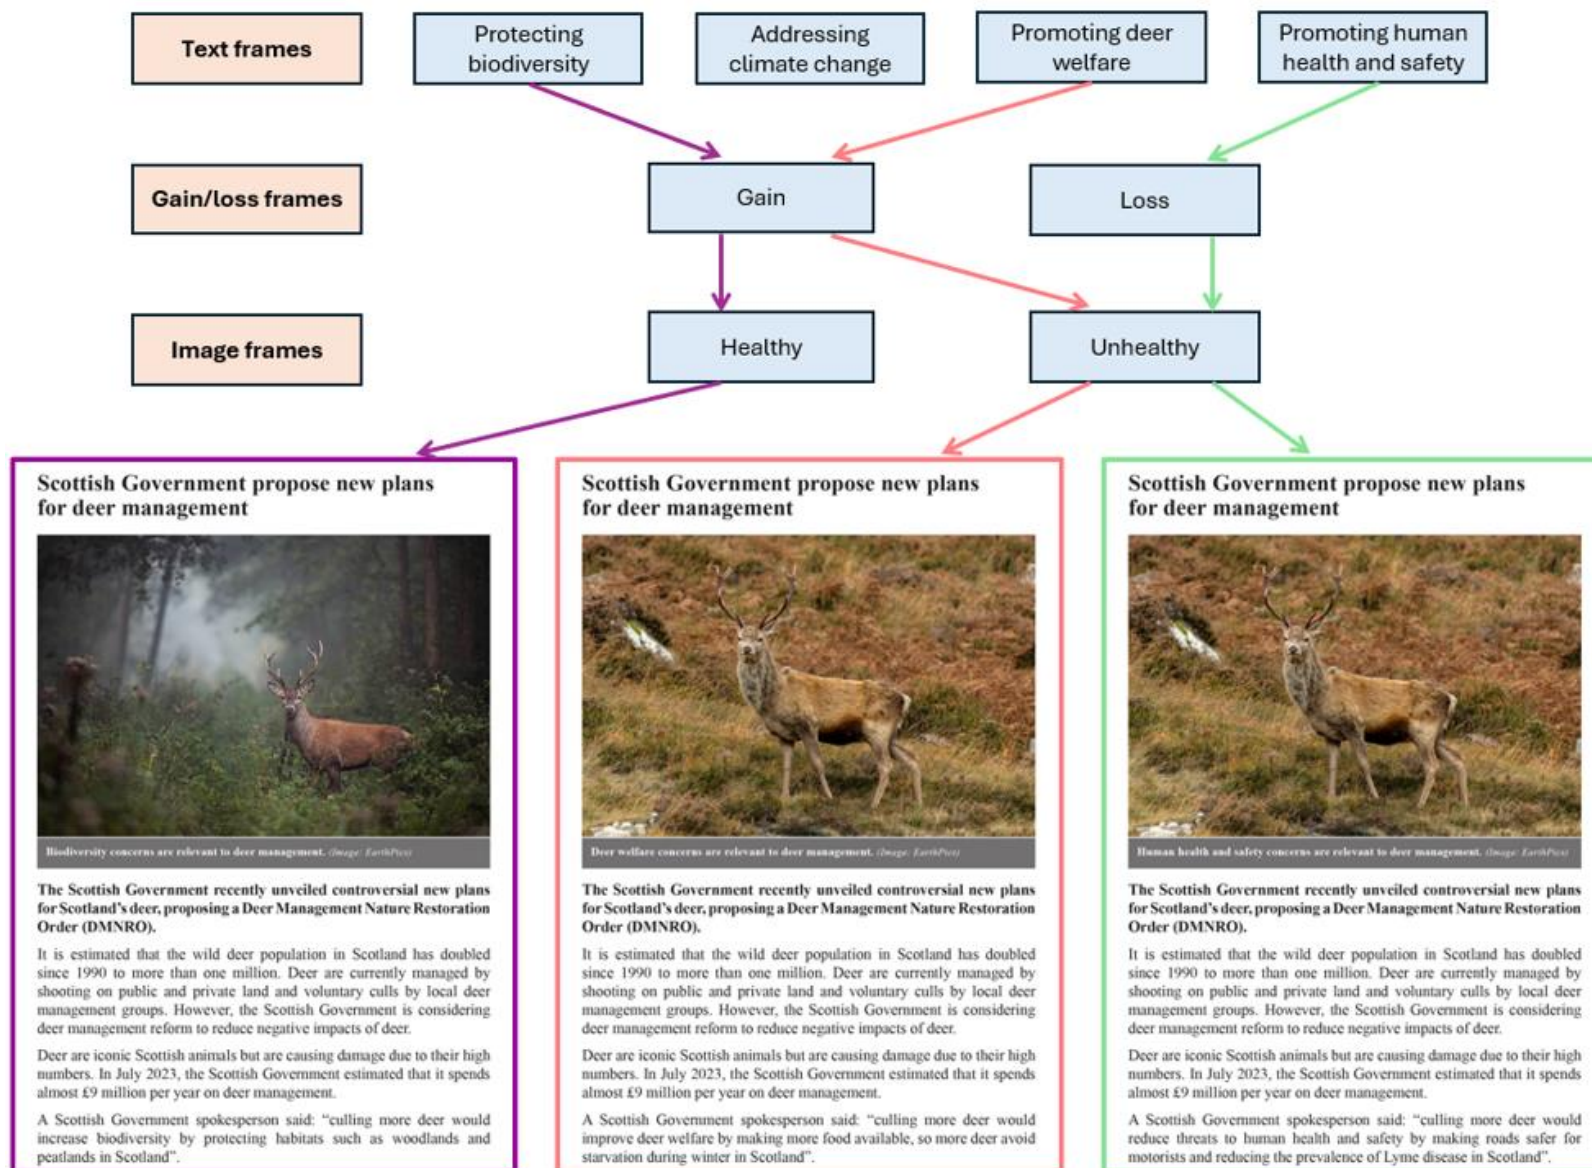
Text frames

Protecting biodiversity

Addressing climate change

Promoting deer welfare

Promoting human health and safety

Gain/loss frames

Gain

Loss

Image frames

Healthy

Unhealthy

Scottish Government propose new plans for deer management

Biodiversity concerns are relevant to deer management. (Image: EarthPics)

The Scottish Government recently unveiled controversial new plans for Scotland's deer, proposing a Deer Management Nature Restoration Order (DMNRO).

It is estimated that the wild deer population in Scotland has doubled since 1990 to more than one million. Deer are currently managed by shooting on public and private land and voluntary culls by local deer management groups. However, the Scottish Government is considering deer management reform to reduce negative impacts of deer.

Deer are iconic Scottish animals but are causing damage due to their high numbers. In July 2023, the Scottish Government estimated that it spends almost £9 million per year on deer management.

A Scottish Government spokesperson said: "culling more deer would increase biodiversity by protecting habitats such as woodlands and peatlands in Scotland".

Scottish Government propose new plans for deer management

Deer welfare concerns are relevant to deer management. (Image: EarthPics)

The Scottish Government recently unveiled controversial new plans for Scotland's deer, proposing a Deer Management Nature Restoration Order (DMNRO).

It is estimated that the wild deer population in Scotland has doubled since 1990 to more than one million. Deer are currently managed by shooting on public and private land and voluntary culls by local deer management groups. However, the Scottish Government is considering deer management reform to reduce negative impacts of deer.

Deer are iconic Scottish animals but are causing damage due to their high numbers. In July 2023, the Scottish Government estimated that it spends almost £9 million per year on deer management.

A Scottish Government spokesperson said: "culling more deer would improve deer welfare by making more food available, so more deer avoid starvation during winter in Scotland".

Scottish Government propose new plans for deer management

Human health and safety concerns are relevant to deer management. (Image: EarthPics)

The Scottish Government recently unveiled controversial new plans for Scotland's deer, proposing a Deer Management Nature Restoration Order (DMNRO).

It is estimated that the wild deer population in Scotland has doubled since 1990 to more than one million. Deer are currently managed by shooting on public and private land and voluntary culls by local deer management groups. However, the Scottish Government is considering deer management reform to reduce negative impacts of deer.

Deer are iconic Scottish animals but are causing damage due to their high numbers. In July 2023, the Scottish Government estimated that it spends almost £9 million per year on deer management.

A Scottish Government spokesperson said: "culling more deer would reduce threats to human health and safety by making roads safer for motorists and reducing the prevalence of Lyme disease in Scotland".